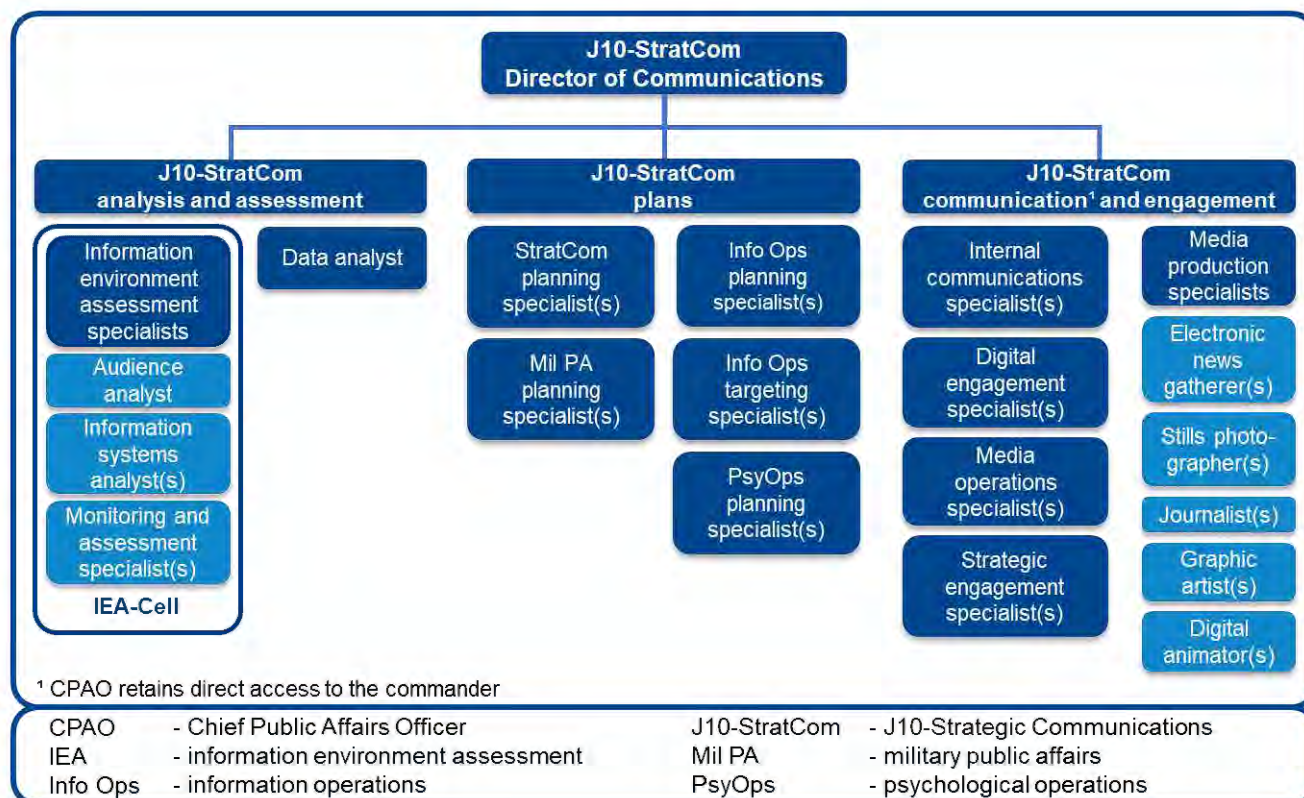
J10-StratCom
Director of Communications

J10-StratCom
analysis and assessment

Information environment assessment specialists

Audience analyst

Information systems analyst(s)

Monitoring and assessment specialist(s)

IEA-Cell

Data analyst

J10-StratCom
plans

StratCom planning specialist(s)

Mil PA planning specialist(s)

Info Ops planning specialist(s)

Info Ops targeting specialist(s)

PsyOps planning specialist(s)

J10-StratCom
communication$^1$ and engagement

Internal communications specialist(s)

Digital engagement specialist(s)

Media operations specialist(s)

Strategic engagement specialist(s)

Media production specialists

Electronic news gatherer(s)

Stills photographer(s)

Journalist(s)

Graphic artist(s)

Digital animator(s)

$^1$ CPAO retains direct access to the commander

| | | | |
|---|---|---|---|
| CPAO | - Chief Public Affairs Officer | J10-StratCom | - J10-Strategic Communications |
| IEA | - information environment assessment | Mil PA | - military public affairs |
| Info Ops | - information operations | PsyOps | - psychological operations |